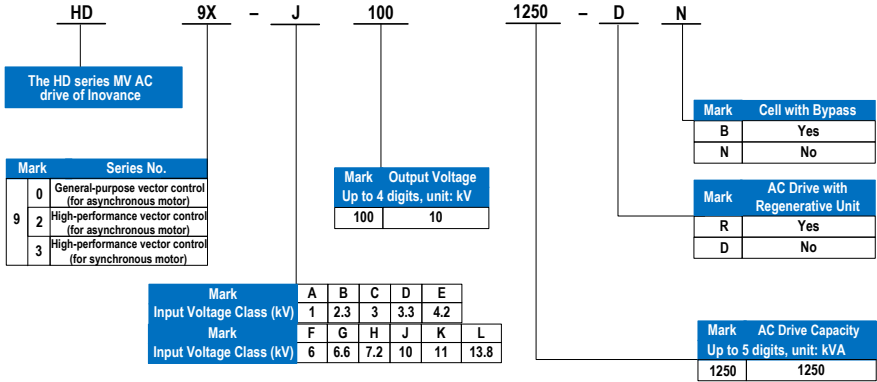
HD 9X – J 100 1250 – D N

The HD series MV AC drive of Inovance

| Mark | | Series No. |
|---|---|---|
| 9 | 0 | General-purpose vector control (for asynchronous motor) |
| | 2 | High-performance vector control (for asynchronous motor) |
| | 3 | High-performance vector control (for synchronous motor) |

| Mark | A | B | C | D | E |
|---|---|---|---|---|---|
| Input Voltage Class (kV) | 1 | 2.3 | 3 | 3.3 | 4.2 |
| Mark | F | G | H | J | K | L |
| Input Voltage Class (kV) | 6 | 6.6 | 7.2 | 10 | 11 | 13.8 |

| Mark | Output Voltage Up to 4 digits, unit: kV |
|---|---|
| 100 | 10 |

| Mark | Cell with Bypass |
|---|---|
| B | Yes |
| N | No |

| Mark | AC Drive with Regenerative Unit |
|---|---|
| R | Yes |
| D | No |

| Mark | AC Drive Capacity Up to 5 digits, unit: kVA |
|---|---|
| 1250 | 1250 |